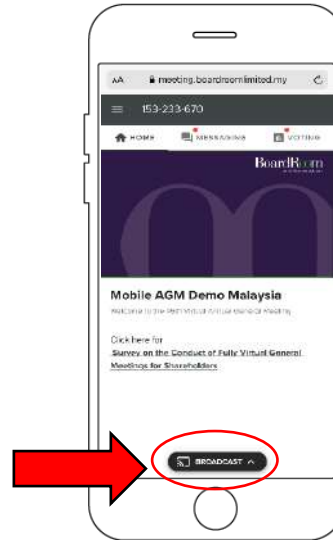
AA meeting.boardroomlimited.my

153-233-670

HOME MESSAGING VOTING

BoardRoom

Mobile AGM Demo Malaysia

Welcome to the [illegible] Virtual Annual General Meeting

Click here for Survey on the Conduct of Fully Virtual General Meetings for Shareholders

BROADCAST